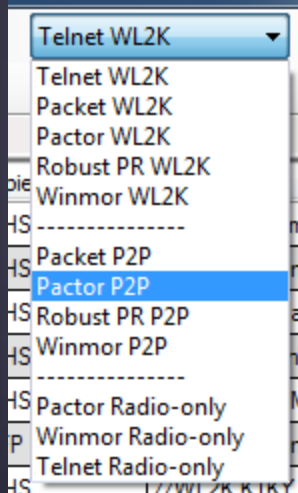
Telnet WL2K

Telnet WL2K
Packet WL2K
Pactor WL2K
Robust PR WL2K
Winmor WL2K
---------------
Packet P2P
Pactor P2P
Robust PR P2P
Winmor P2P
---------------
Pactor Radio-only
Winmor Radio-only
Telnet Radio-only